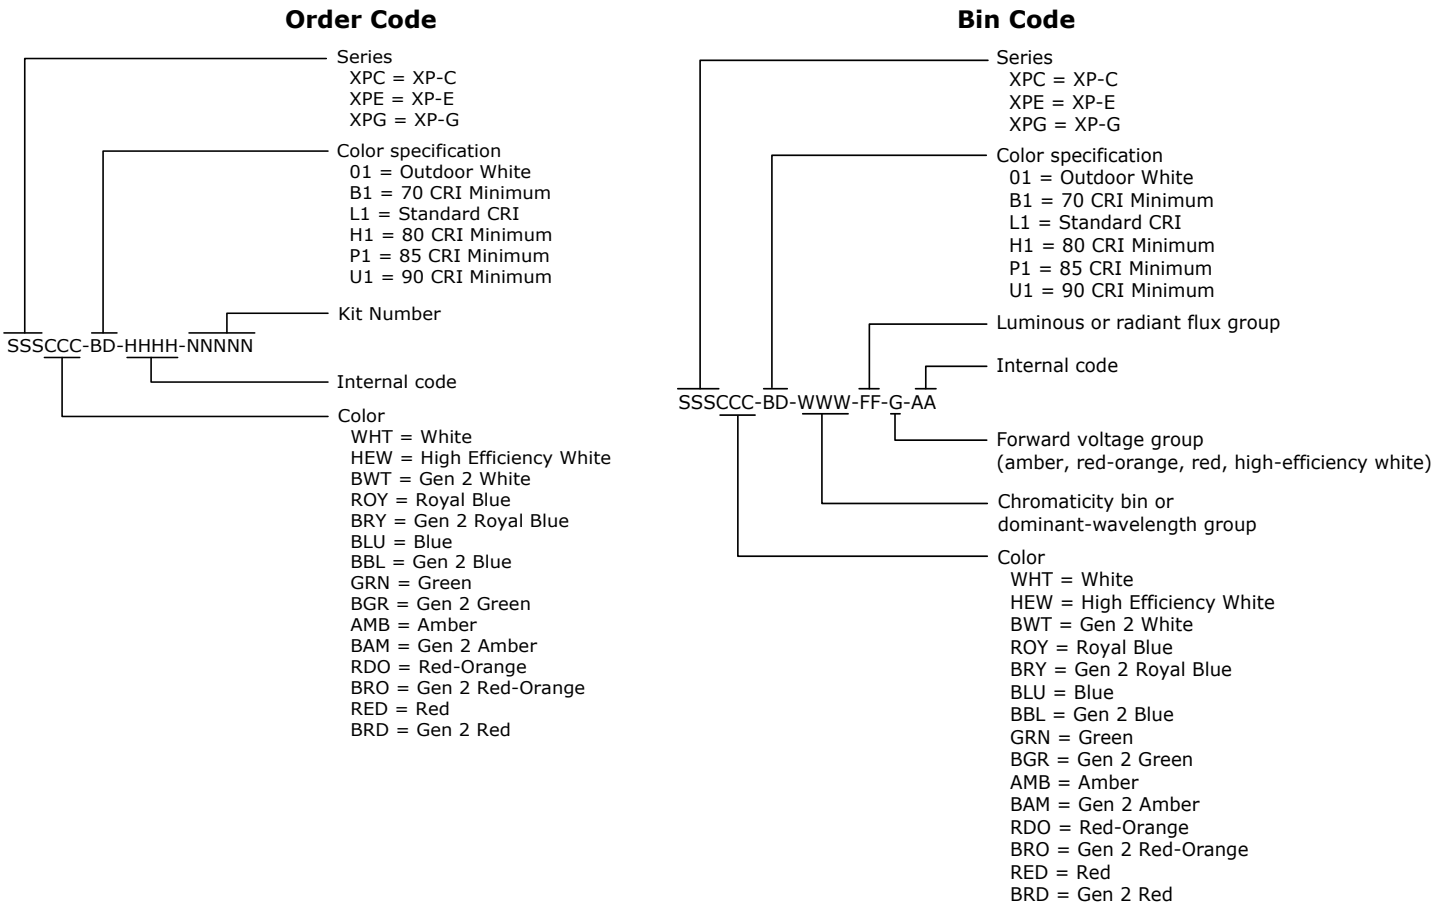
Order Code

Series
XPC = XP-C
XPE = XP-E
XPG = XP-G

Color specification
01 = Outdoor White
B1 = 70 CRI Minimum
L1 = Standard CRI
H1 = 80 CRI Minimum
P1 = 85 CRI Minimum
U1 = 90 CRI Minimum

Kit Number

SSSCCC-BD-HHHH-NNNNN

Internal code

Color
WHT = White
HEW = High Efficiency White
BWT = Gen 2 White
ROY = Royal Blue
BRY = Gen 2 Royal Blue
BLU = Blue
BBL = Gen 2 Blue
GRN = Green
BGR = Gen 2 Green
AMB = Amber
BAM = Gen 2 Amber
RDO = Red-Orange
BRO = Gen 2 Red-Orange
RED = Red
BRD = Gen 2 Red

Bin Code

Series
XPC = XP-C
XPE = XP-E
XPG = XP-G

Color specification
01 = Outdoor White
B1 = 70 CRI Minimum
L1 = Standard CRI
H1 = 80 CRI Minimum
P1 = 85 CRI Minimum
U1 = 90 CRI Minimum

Luminous or radiant flux group

Internal code

SSSCCC-BD-WWW-FF-G-AA

Forward voltage group
(amber, red-orange, red, high-efficiency white)

Chromaticity bin or
dominant-wavelength group

Color
WHT = White
HEW = High Efficiency White
BWT = Gen 2 White
ROY = Royal Blue
BRY = Gen 2 Royal Blue
BLU = Blue
BBL = Gen 2 Blue
GRN = Green
BGR = Gen 2 Green
AMB = Amber
BAM = Gen 2 Amber
RDO = Red-Orange
BRO = Gen 2 Red-Orange
RED = Red
BRD = Gen 2 Red